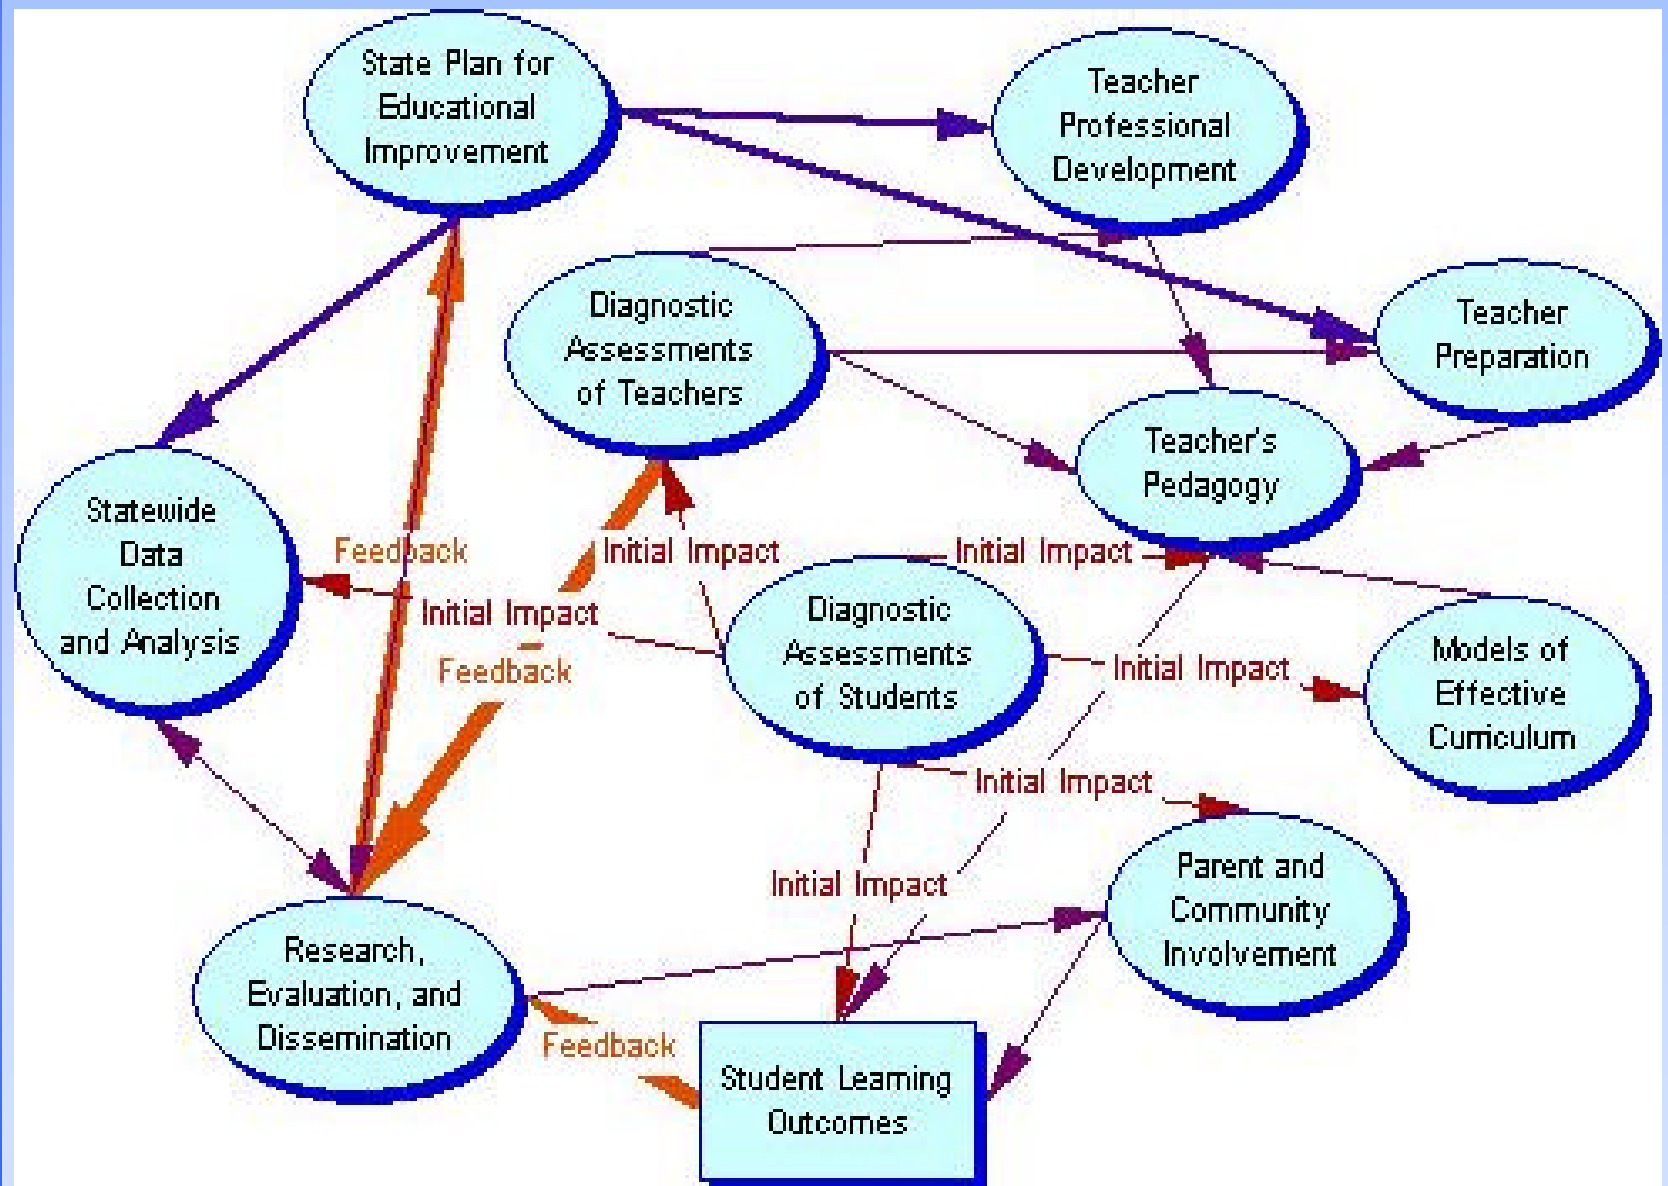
State Plan for Educational Improvement

Teacher Professional Development

Diagnostic Assessments of Teachers

Teacher Preparation

Teacher's Pedagogy

Statewide Data Collection and Analysis

Feedback

Initial Impact

Initial Impact

Initial Impact

Feedback

Diagnostic Assessments of Students

Initial Impact

Models of Effective Curriculum

Initial Impact

Initial Impact

Parent and Community Involvement

Research, Evaluation, and Dissemination

Feedback

Student Learning Outcomes